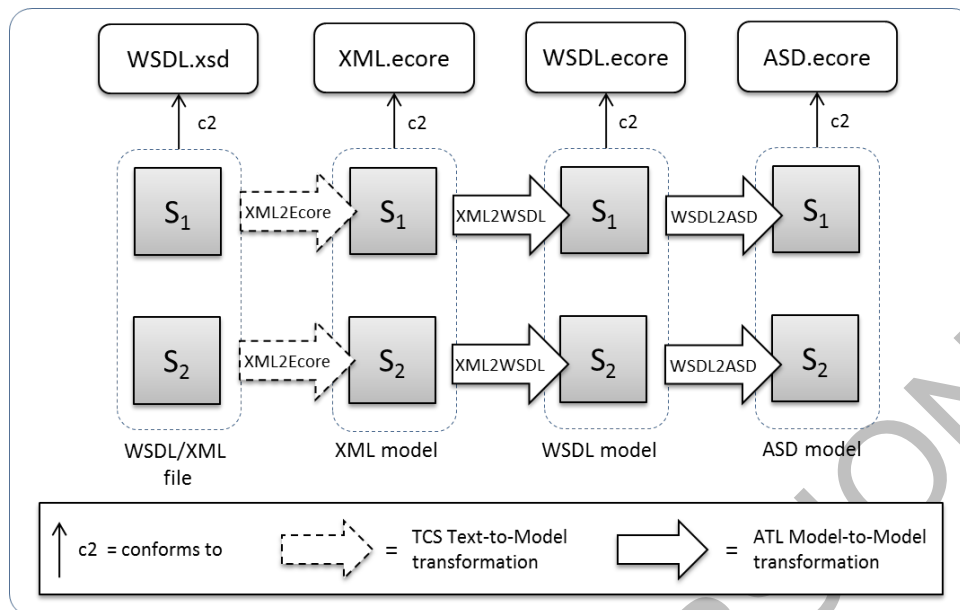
WSDL.xsd

XML.ecore

WSDL.ecore

ASD.ecore

c2

c2

c2

c2

$S_1$

XML2Ecore

$S_1$

XML2WSDL

$S_1$

WSDL2ASD

$S_1$

$S_2$

XML2Ecore

$S_2$

XML2WSDL

$S_2$

WSDL2ASD

$S_2$

WSDL/XML file

XML model

WSDL model

ASD model

c2 = conforms to

= TCS Text-to-Model transformation

= ATL Model-to-Model transformation